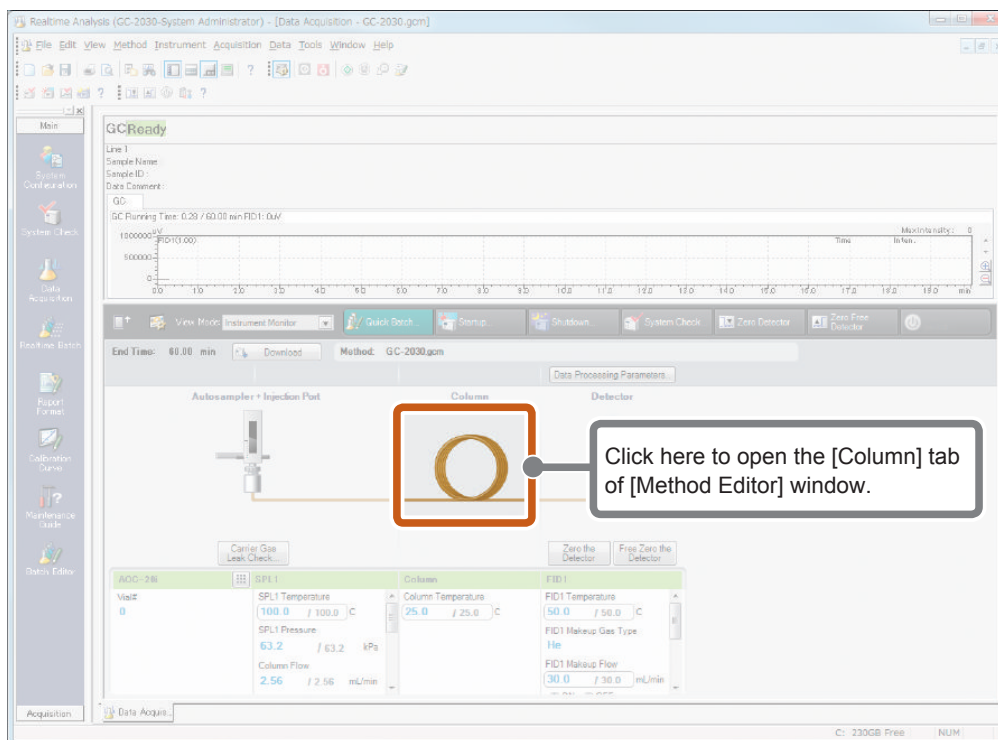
Realtime Analysis (GC-2030-System Administrator) - [Data Acquisition - GC-2030.gcm]

File Edit View Method Instrument Acquisition Data Tools Window Help

Main

System Configuration

System Check

Data Acquisition

Realtime Batch

Report Format

Calibration Curve

Maintenance Guide

Batch Editor

Acquisition

GC Ready

Line 1
Sample Name :
Sample ID :
Data Comment :

GC

GC Running Time: 0.29 / 60.00 min FID1: 0uV

uV
1000000 FID1(1.00)
500000
0
0.0 1.0 2.0 3.0 4.0 5.0 6.0 7.0 8.0 9.0 10.0 11.0 12.0 13.0 14.0 15.0 16.0 17.0 18.0 19.0 min

Max intensity : 0
Time Inten.

View Mode Instrument Monitor Quick Batch... Startup... Shutdown... System Check Zero Detector Zero Free Detector

End Time: 60.00 min Download Method: GC-2030.gcm

Data Processing Parameters...

Autosampler + Injection Port Column Detector

Click here to open the [Column] tab of [Method Editor] window.

Carrier Gas Leak Check...

Zero the Detector Free Zero the Detector

AOC-20i
Vial#
0

SPL1
SPL1 Temperature
100.0 / 100.0 C
SPL1 Pressure
63.2 / 63.2 kPa
Column Flow
2.56 / 2.56 mL/min

Column
Column Temperature
25.0 / 25.0 C

FID1
FID1 Temperature
50.0 / 50.0 C
FID1 Makeup Gas Type
He
FID1 Makeup Flow
30.0 / 30.0 mL/min

Data Acquis...

C: 230GB Free NUM